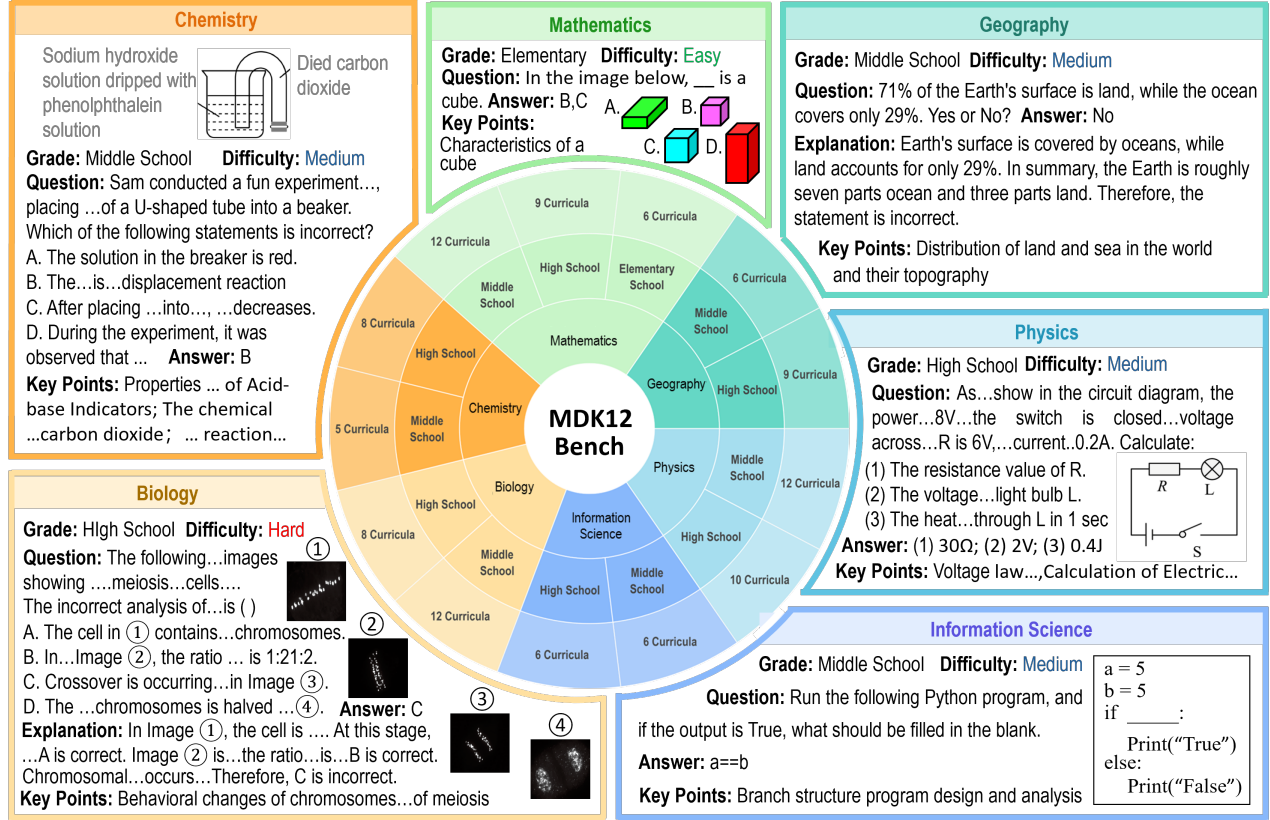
Chemistry

Sodium hydroxide solution dripped with phenolphthalein solution

Died carbon dioxide

Grade: Middle School Difficulty: Medium
Question: Sam conducted a fun experiment…, placing …of a U-shaped tube into a beaker. Which of the following statements is incorrect?
A. The solution in the beaker is red.
B. The…is…displacement reaction
C. After placing …into…, …decreases.
D. During the experiment, it was observed that … Answer: B
Key Points: Properties … of Acid-base Indicators; The chemical …carbon dioxide； … reaction…

Mathematics

Grade: Elementary Difficulty: Easy
Question: In the image below, __ is a cube. Answer: B,C
Key Points: Characteristics of a cube
A. B. C. D.

Geography

Grade: Middle School Difficulty: Medium
Question: 71% of the Earth's surface is land, while the ocean covers only 29%. Yes or No? Answer: No
Explanation: Earth's surface is covered by oceans, while land accounts for only 29%. In summary, the Earth is roughly seven parts ocean and three parts land. Therefore, the statement is incorrect.
Key Points: Distribution of land and sea in the world and their topography

9 Curricula
6 Curricula
12 Curricula
High School
Elementary School
Middle School
6 Curricula
Mathematics
Middle School
8 Curricula
High School
Geography
High School
9 Curricula
Chemistry
5 Curricula
Middle School
MDK12 Bench
Physics
Middle School
12 Curricula
High School
Biology
8 Curricula
Information Science
High School
Middle School
Middle School
High School
10 Curricula
12 Curricula
6 Curricula
6 Curricula

Physics

Grade: High School Difficulty: Medium
Question: As…show in the circuit diagram, the power…8V…the switch is closed…voltage across…R is 6V,…current..0.2A. Calculate:
(1) The resistance value of R.
(2) The voltage…light bulb L.
(3) The heat…through L in 1 sec
Answer: (1) 30Ω; (2) 2V; (3) 0.4J
Key Points: Voltage law…,Calculation of Electric…

R L S

Biology

Grade: HIgh School Difficulty: Hard
Question: The following…images showing ….meiosis…cells…. The incorrect analysis of…is ( )
A. The cell in ① contains…chromosomes.
B. In…Image ②, the ratio … is 1:21:2.
C. Crossover is occurring…in Image ③.
D. The …chromosomes is halved …④. Answer: C
Explanation: In Image ①, the cell is …. At this stage, …A is correct. Image ② is…the ratio…is…B is correct. Chromosomal…occurs…Therefore, C is incorrect.
Key Points: Behavioral changes of chromosomes…of meiosis

① ② ③ ④

Information Science

Grade: Middle School Difficulty: Medium
Question: Run the following Python program, and if the output is True, what should be filled in the blank.
Answer: a==b
Key Points: Branch structure program design and analysis

a = 5
b = 5
if _____:
Print("True")
else:
Print("False")